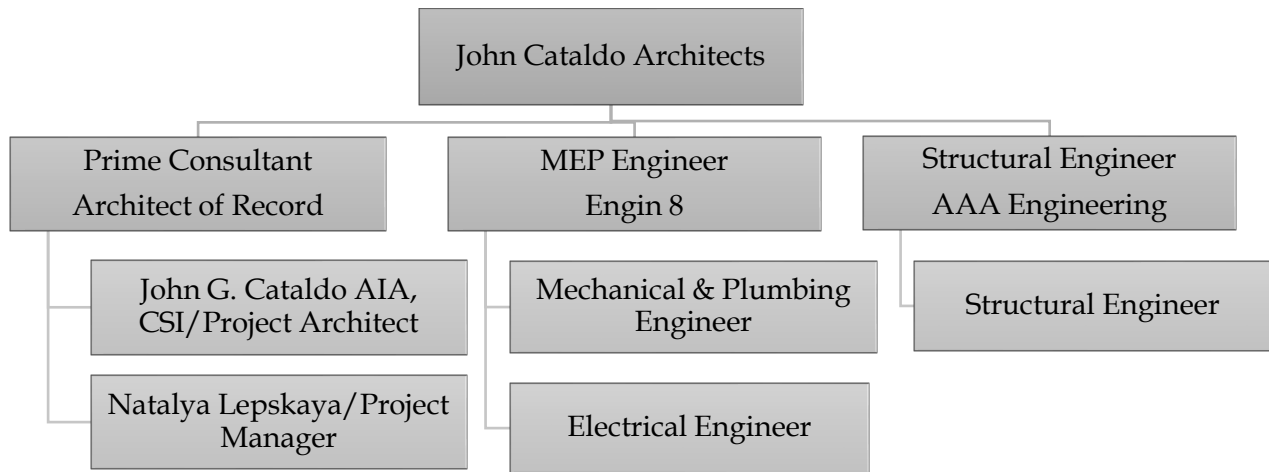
John Cataldo Architects

Prime Consultant
Architect of Record

John G. Cataldo AIA, CSI/Project Architect

Natalya Lepskaya/Project Manager

MEP Engineer
Engin 8

Mechanical & Plumbing Engineer

Electrical Engineer

Structural Engineer
AAA Engineering

Structural Engineer